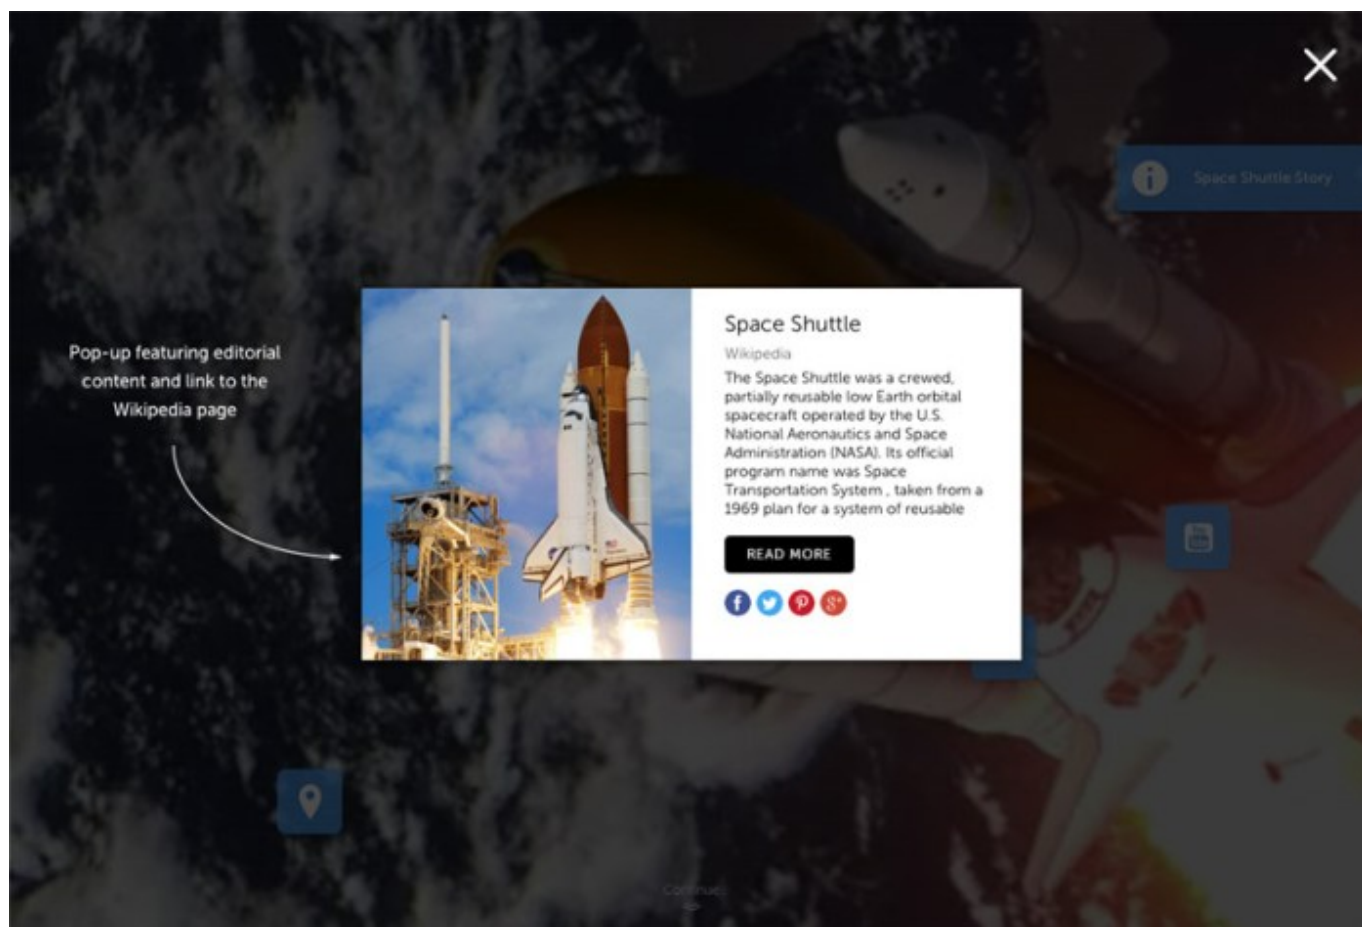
Space Shuttle Story

Pop-up featuring editorial content and link to the Wikipedia page

Space Shuttle

Wikipedia

The Space Shuttle was a crewed, partially reusable low Earth orbital spacecraft operated by the U.S. National Aeronautics and Space Administration (NASA). Its official program name was Space Transportation System , taken from a 1969 plan for a system of reusable

READ MORE

Continue